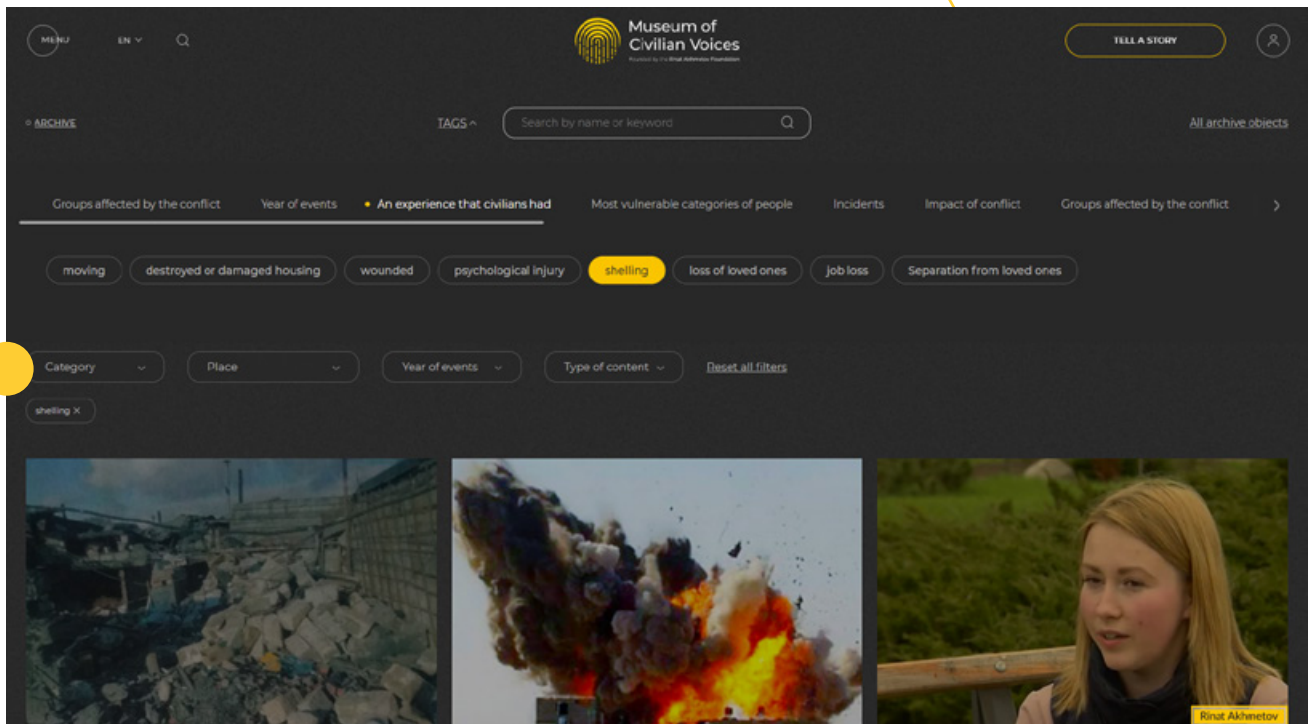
MENU EN

Museum of Civilian Voices
Founded by the Rinat Akhmetov Foundation

TELL A STORY

ARCHIVE

TAGS

Search by name or keyword

All archive objects

Groups affected by the conflict | Year of events | An experience that civilians had | Most vulnerable categories of people | Incidents | Impact of conflict | Groups affected by the conflict

moving | destroyed or damaged housing | wounded | psychological injury | shelling | loss of loved ones | job loss | Separation from loved ones

Category | Place | Year of events | Type of content | Reset all filters

shelling ×

Rinat Akhmetov